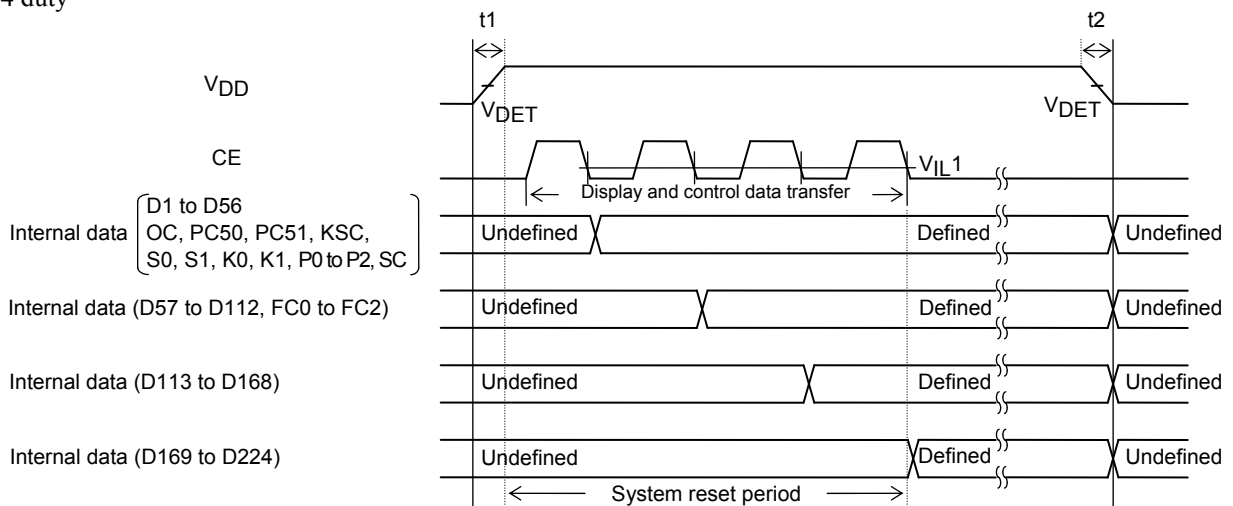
4 duty

t1

t2

$V_{DD}$

$V_{DET}$

$V_{DET}$

CE

$V_{IL}1$

Display and control data transfer

Internal data (D1 to D56 OC, PC50, PC51, KSC, S0, S1, K0, K1, P0 to P2, SC)

Undefined

Defined

Undefined

Internal data (D57 to D112, FC0 to FC2)

Undefined

Defined

Undefined

Internal data (D113 to D168)

Undefined

Defined

Undefined

Internal data (D169 to D224)

Undefined

Defined

Undefined

System reset period